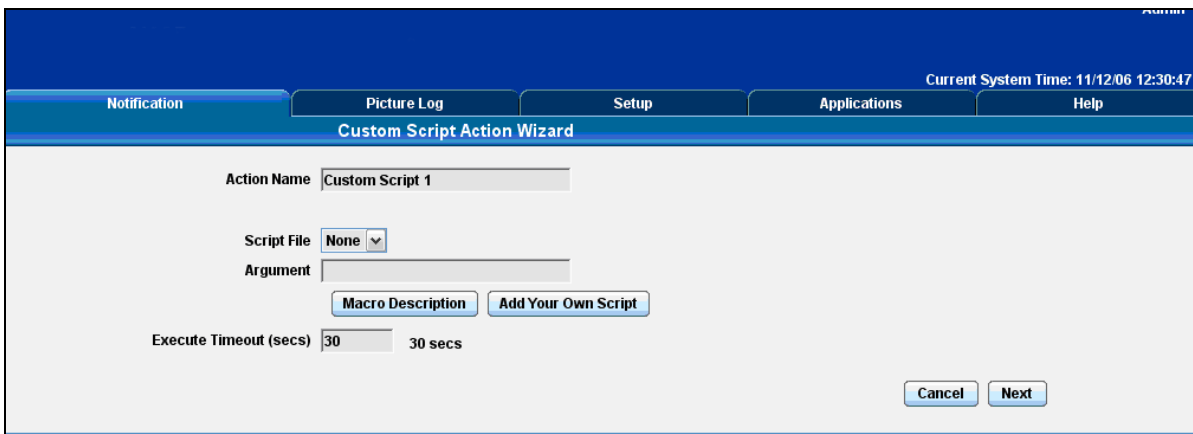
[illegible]

Current System Time: 11/12/06 12:30:47

Notification | Picture Log | Setup | Applications | Help

Custom Script Action Wizard

Action Name Custom Script 1

Script File None

Argument

Macro Description | Add Your Own Script

Execute Timeout (secs) 30 30 secs

Cancel | Next